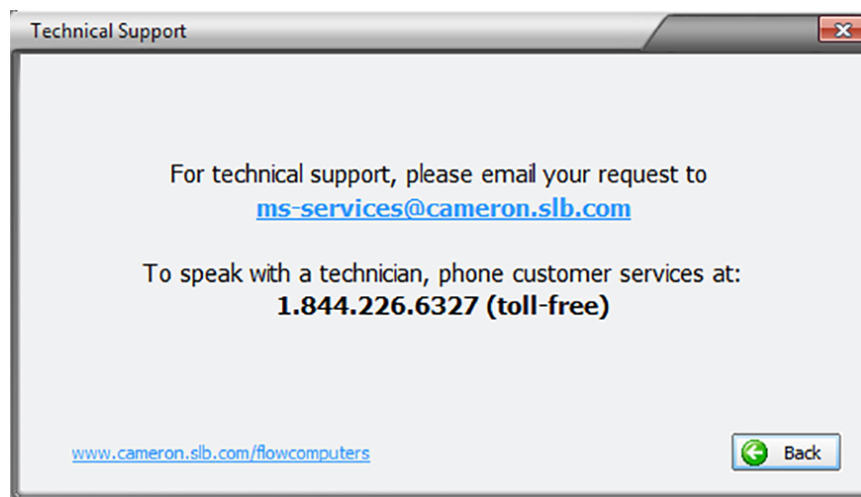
Technical Support

For technical support, please email your request to
ms-services@cameron.slb.com

To speak with a technician, phone customer services at:
1.844.226.6327 (toll-free)

www.cameron.slb.com/flowcomputers

Back